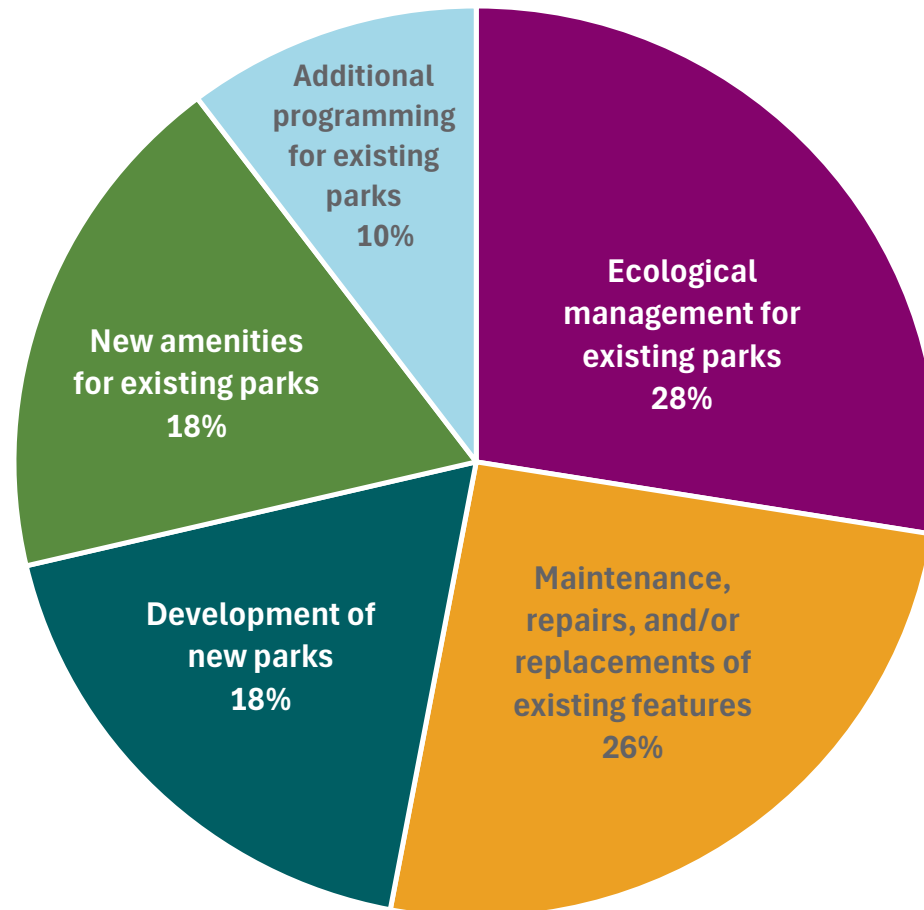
Additional programming for existing parks 10%

Ecological management for existing parks 28%

Maintenance, repairs, and/or replacements of existing features 26%

Development of new parks 18%

New amenities for existing parks 18%